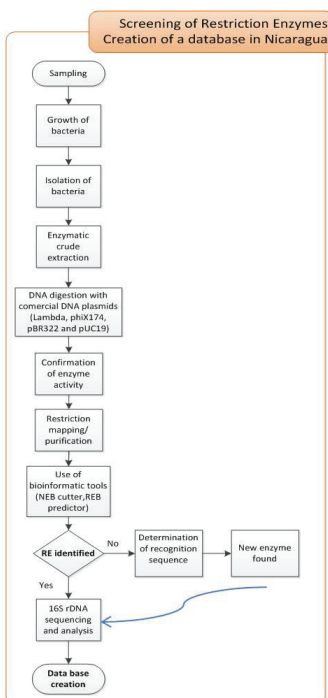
Screening of Restriction Enzymes
Creation of a database in Nicaragua

Sampling

Growth of bacteria

Isolation of bacteria

Enzymatic crude extraction

DNA digestion with comercial DNA plasmids (Lambda, phiX174, pBR322 and pUC19)

Confirmation of enzyme activity

Restriction mapping/ purification

Use of bioinformatic tools (NEB cutter,REB predictor)

RE identified

No

Determination of recognition sequence

New enzyme found

Yes

16S rDNA sequencing and analysis

Data base creation